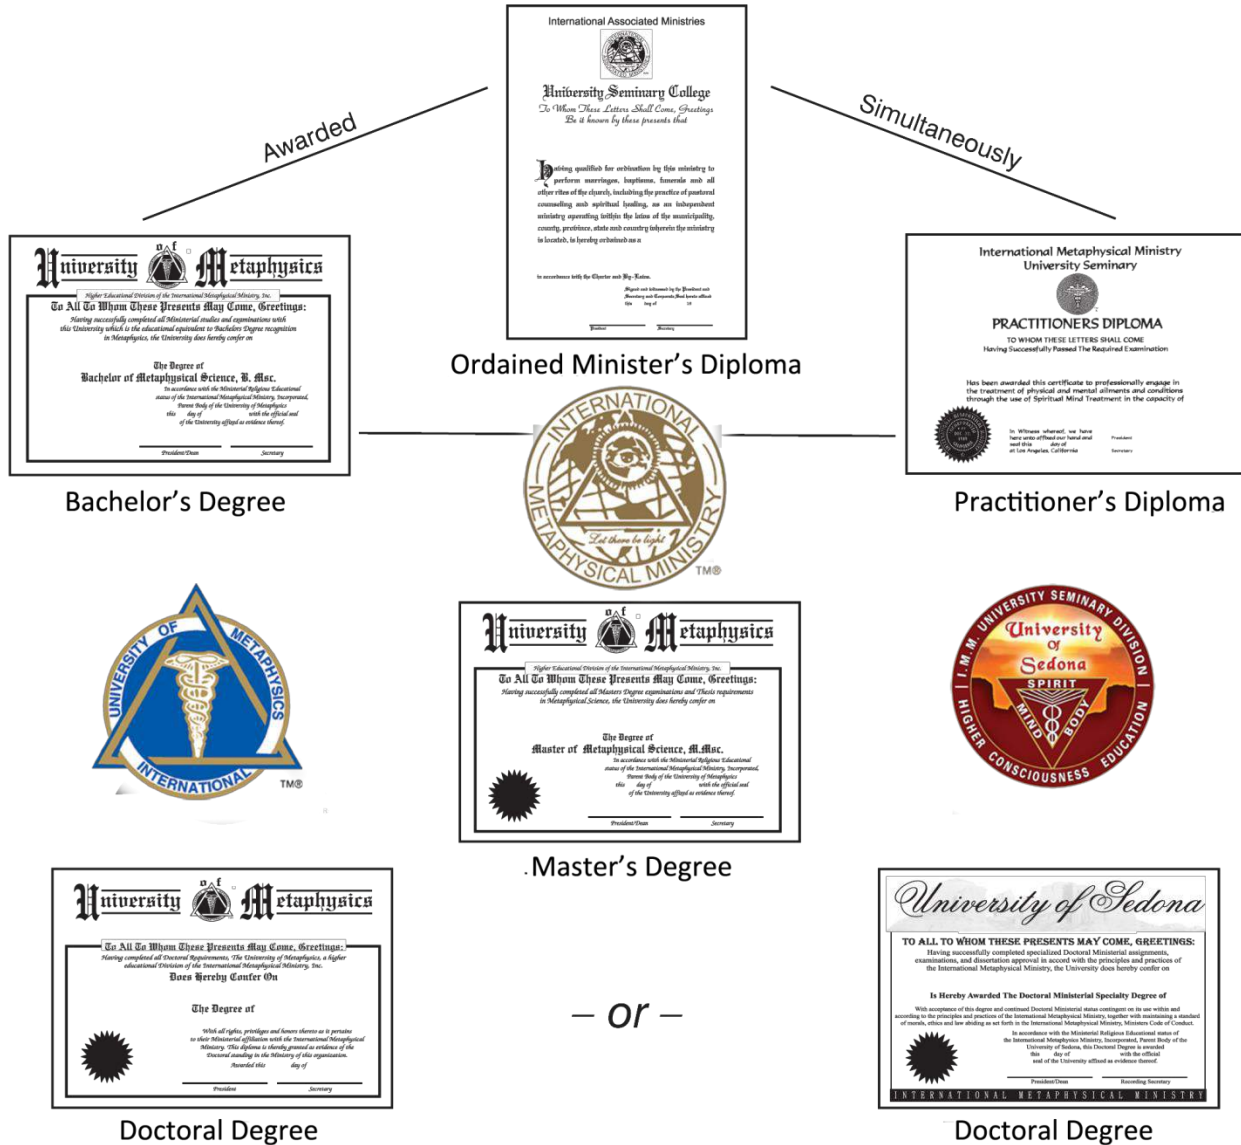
International Associated Ministries

University Seminary College
To Whom These Letters Shall Come, Greetings
Be it known by these presents that

Having qualified for ordination by this ministry to perform marriages, baptisms, funerals and all other rites of the church, including the practice of pastoral counseling and spiritual healing, as an independent ministry operating within the laws of the municipality, county, province, state and country wherein the ministry is located, is hereby ordained as a

In accordance with the Charter and By-Laws.

Signed and witnessed by the President and Secretary and Corporate Seal hereto affixed this day of 20

President Secretary

Ordained Minister's Diploma

Awarded

Simultaneously

University of Metaphysics

Higher Educational Division of the International Metaphysical Ministry, Inc.

To All To Whom These Presents May Come, Greetings:

Having successfully completed all Ministerial studies and examinations with this University which is the educational equivalent to Bachelors Degree recognition in Metaphysics, the University does hereby confer on

The Degree of
Bachelor of Metaphysical Science, B. Msc.

In accordance with the Ministerial Religious Educational status of the International Metaphysical Ministry, Incorporated, Parent Body of the University of Metaphysics this day of with the official seal of the University affixed as evidence thereof.

President/Dean Secretary

Bachelor's Degree

International Metaphysical Ministry
University Seminary

PRACTITIONERS DIPLOMA
TO WHOM THESE LETTERS SHALL COME
Having Successfully Passed The Required Examination

Has been awarded this certificate to professionally engage in the treatment of physical and mental ailments and conditions through the use of Spiritual Mind Treatment in the capacity of

In Witness whereof, we have here unto affixed our hand and seal this day of at Los Angeles, California

President Secretary

Practitioner's Diploma

INTERNATIONAL METAPHYSICAL MINISTRY
Let there be light
TM®

UNIVERSITY OF METAPHYSICS INTERNATIONAL
TM®

University of Metaphysics

Higher Educational Division of the International Metaphysical Ministry, Inc.

To All To Whom These Presents May Come, Greetings:

Having successfully completed all Masters Degree examinations and Thesis requirements in Metaphysical Science, the University does hereby confer on

The Degree of
Master of Metaphysical Science, M.Msc.

In accordance with the Ministerial Religious Educational status of the International Metaphysical Ministry, Incorporated, Parent Body of the University of Metaphysics this day of with the official seal of the University affixed as evidence thereof.

President/Dean Secretary

Master's Degree

UNIVERSITY SEMINARY DIVISION
I.M.M.
University of Sedona
SPIRIT MIND BODY
HIGHER CONSCIOUSNESS EDUCATION

University of Metaphysics

To All To Whom These Presents May Come, Greetings:

Having completed all Doctoral Requirements, The University of Metaphysics, a higher educational Division of the International Metaphysical Ministry, Inc.

Does Hereby Confer On

The Degree of

With all rights, privileges and honors thereto as it pertains to their Ministerial affiliation with the International Metaphysical Ministry. This diploma is thereby granted as evidence of the Doctoral standing in the Ministry of this organization.
Awarded this day of

President Secretary

Doctoral Degree

– or –

University of Sedona

TO ALL TO WHOM THESE PRESENTS MAY COME, GREETINGS:
Having successfully completed specialized Doctoral Ministerial assignments, examinations, and dissertation approval in accord with the principles and practices of the International Metaphysical Ministry, the University does hereby confer on

Is Hereby Awarded The Doctoral Ministerial Specialty Degree of

With acceptance of this degree and continued Doctoral Ministerial status contingent on its use within and according to the principles and practices of the International Metaphysical Ministry, together with maintaining a standard of morals, ethics and law abiding as set forth in the International Metaphysical Ministry, Ministers Code of Conduct.

In accordance with the Ministerial Religious Educational status of the International Metaphysics Ministry, Incorporated, Parent Body of the University of Sedona, this Doctoral Degree is awarded this day of with the official seal of the University affixed as evidence thereof.

President/Dean Recording Secretary

INTERNATIONAL METAPHYSICAL MINISTRY

Doctoral Degree